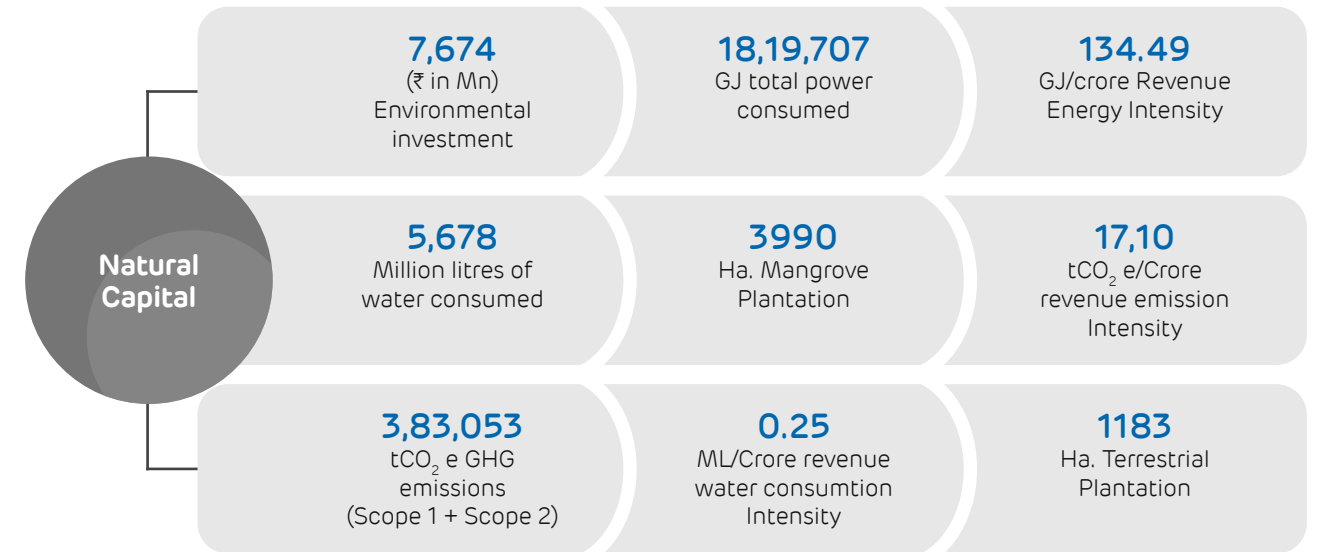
Natural Capital

7,674
(₹ in Mn)
Environmental investment

18,19,707
GJ total power consumed

134.49
GJ/crore Revenue Energy Intensity

5,678
Million litres of water consumed

3990
Ha. Mangrove Plantation

17,10
$tCO_2$ e/Crore revenue emission Intensity

3,83,053
$tCO_2$ e GHG emissions (Scope 1 + Scope 2)

0.25
ML/Crore revenue water consumtion Intensity

1183
Ha. Terrestrial Plantation